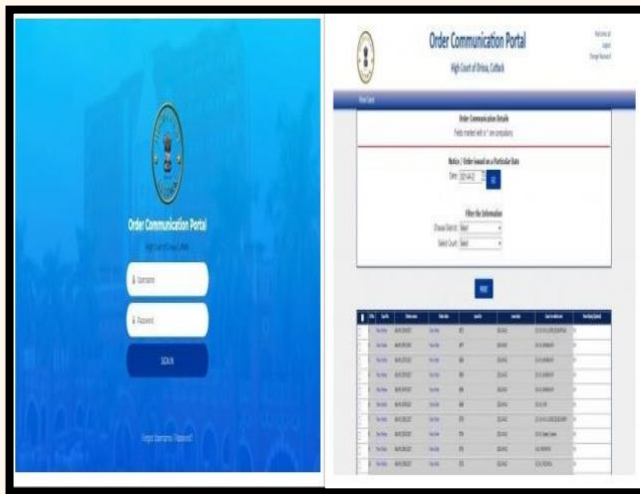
Order Communication Portal

High Court of Orissa, Cuttack

Username

Password

SIGN IN

Forgot Username / Password

Order Communication Portal

High Court of Orissa, Cuttack

Welcome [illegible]
Logout
Change Password

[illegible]

Order Communication Details

Fields marked with a * are compulsory

Notice / Order issued on a Particular Date

Date: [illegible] GO

Filter the Information

Choose District: Select

Select Court: Select

PRINT

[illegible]